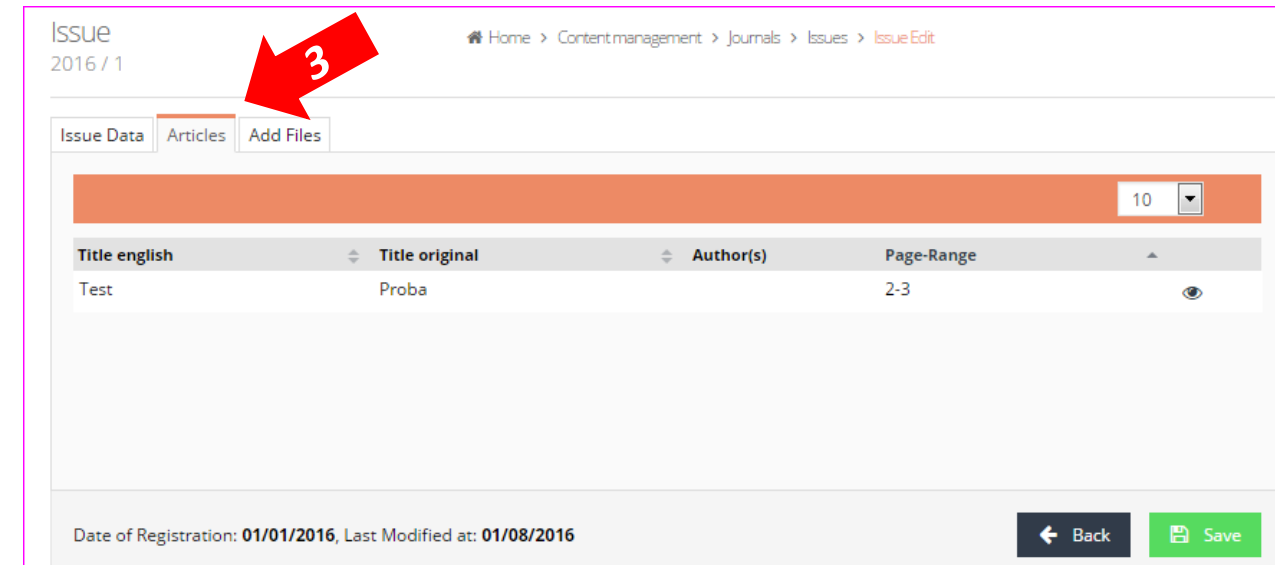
Issue
2016 / 1

Home > Content management > Journals > Issues > Issue Edit

3

Issue Data | Articles | Add Files

10

| Title english | Title original | Author(s) | Page-Range | |
|---|---|---|---|---|
| Test | Proba | | 2-3 | |

Date of Registration: **01/01/2016**, Last Modified at: **01/08/2016**

Back

Save